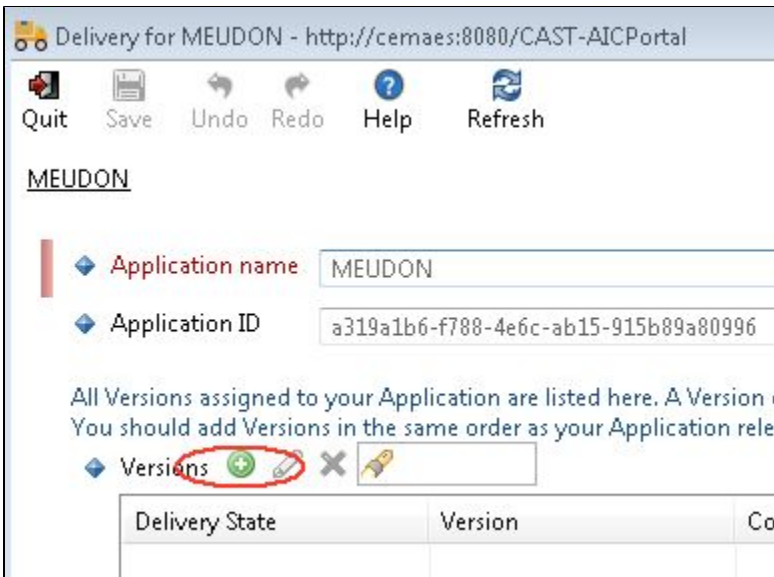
Delivery for MEUDON - http://cemaes:8080/CAST-AICPortal

Quit Save Undo Redo Help Refresh

MEUDON

Application name MEUDON

Application ID a319a1b6-f788-4e6c-ab15-915b89a80996

All Versions assigned to your Application are listed here. A Version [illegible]
You should add Versions in the same order as your Application rele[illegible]

Versions

| Delivery State | Version | Co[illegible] |
|---|---|---|
| | | |